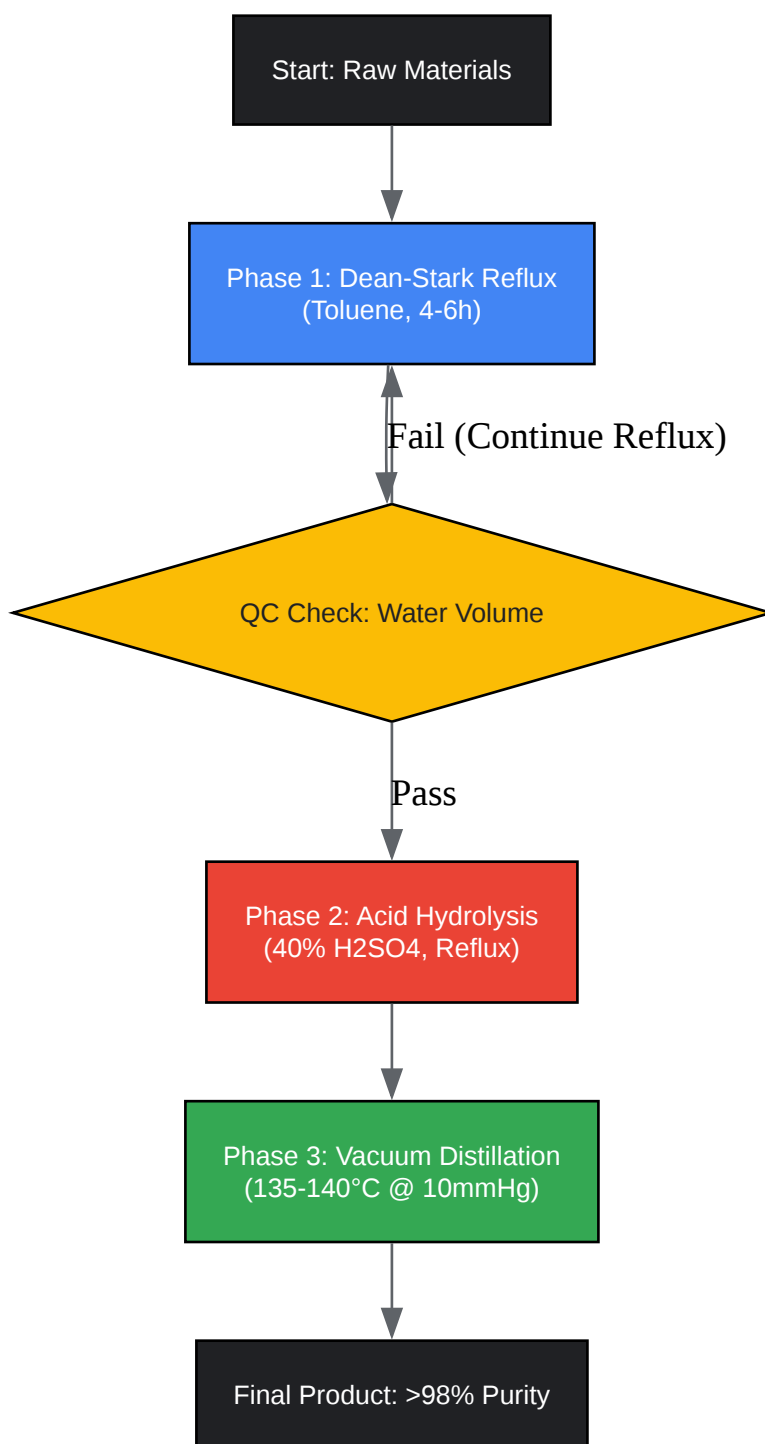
Start: Raw Materials

Phase 1: Dean-Stark Reflux (Toluene, 4-6h)

Fail (Continue Reflux)

QC Check: Water Volume

Pass

Phase 2: Acid Hydrolysis (40% H2SO4, Reflux)

Phase 3: Vacuum Distillation (135-140°C @ 10mmHg)

Final Product: >98% Purity